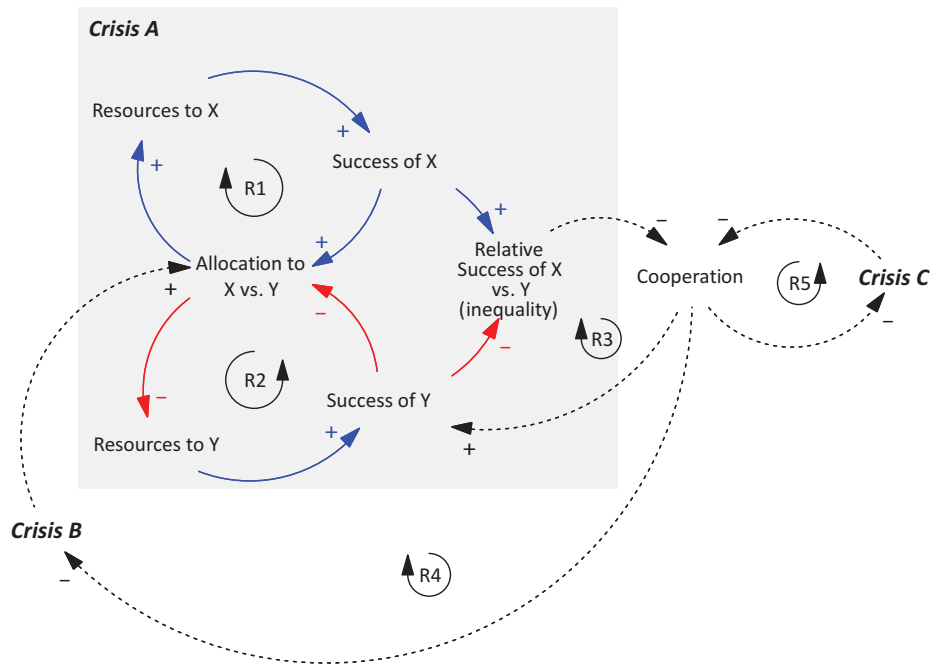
Crisis A

Resources to X

+

Success of X

+

R1

+

Relative Success of X vs. Y (inequality)

+

Allocation to X vs. Y

+

–

–

Cooperation

R5

Crisis C

–

–

R3

–

R2

Success of Y

–

Resources to Y

+

+

Crisis B

R4

–